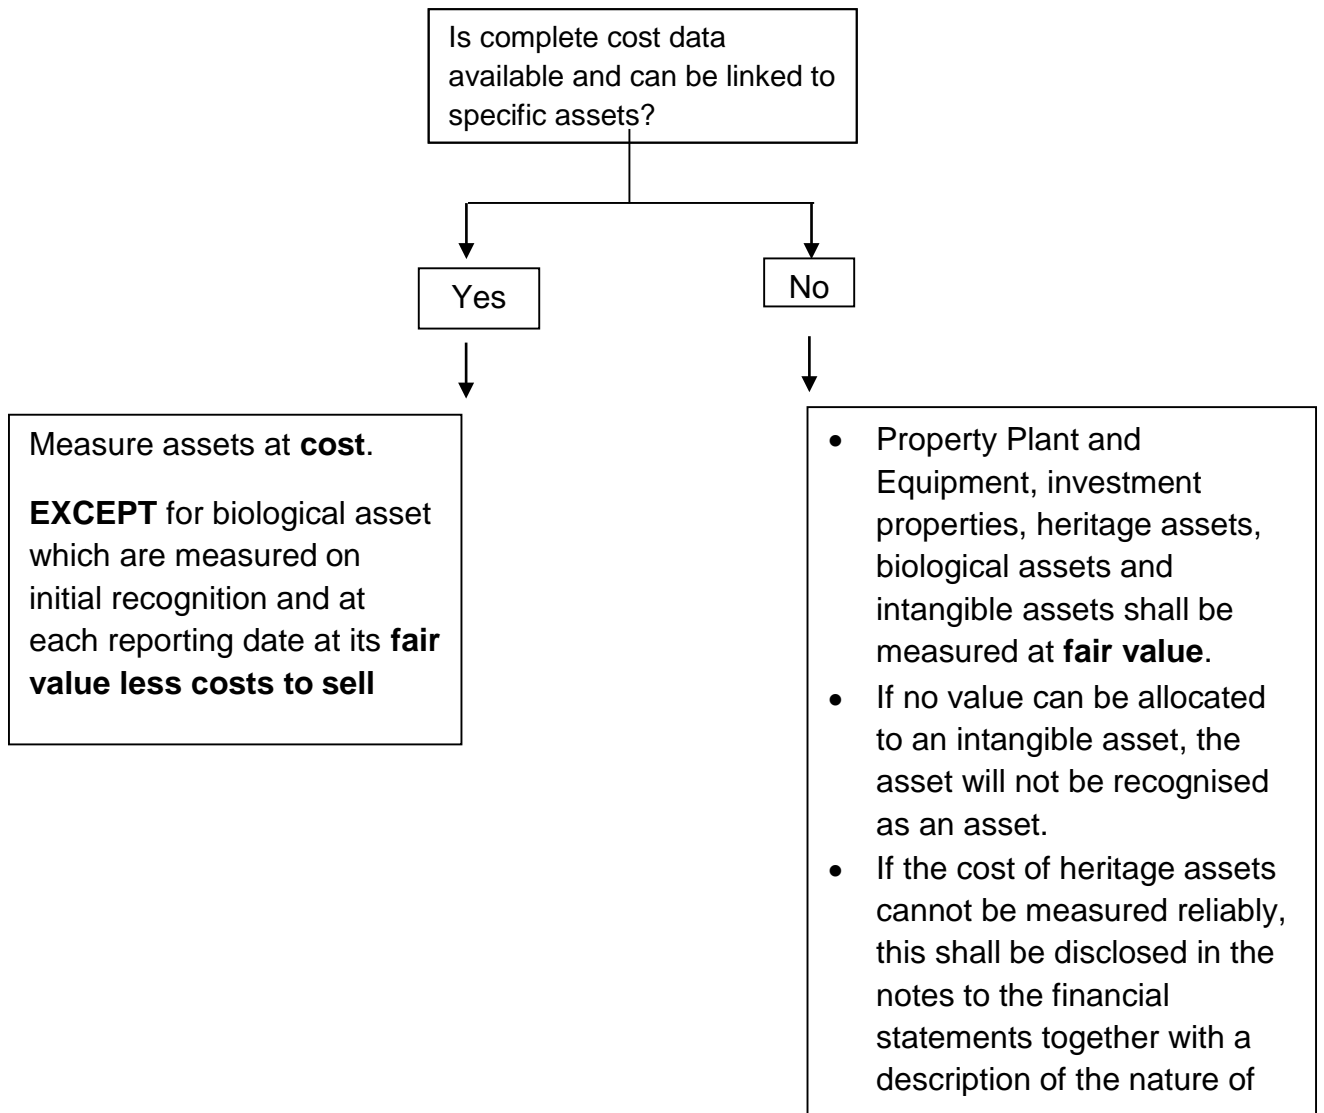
Is complete cost data available and can be linked to specific assets?

Yes

No

Measure assets at **cost**.

**EXCEPT** for biological asset which are measured on initial recognition and at each reporting date at its **fair value less costs to sell**

- Property Plant and Equipment, investment properties, heritage assets, biological assets and intangible assets shall be measured at **fair value**.
- If no value can be allocated to an intangible asset, the asset will not be recognised as an asset.
- If the cost of heritage assets cannot be measured reliably, this shall be disclosed in the notes to the financial statements together with a description of the nature of